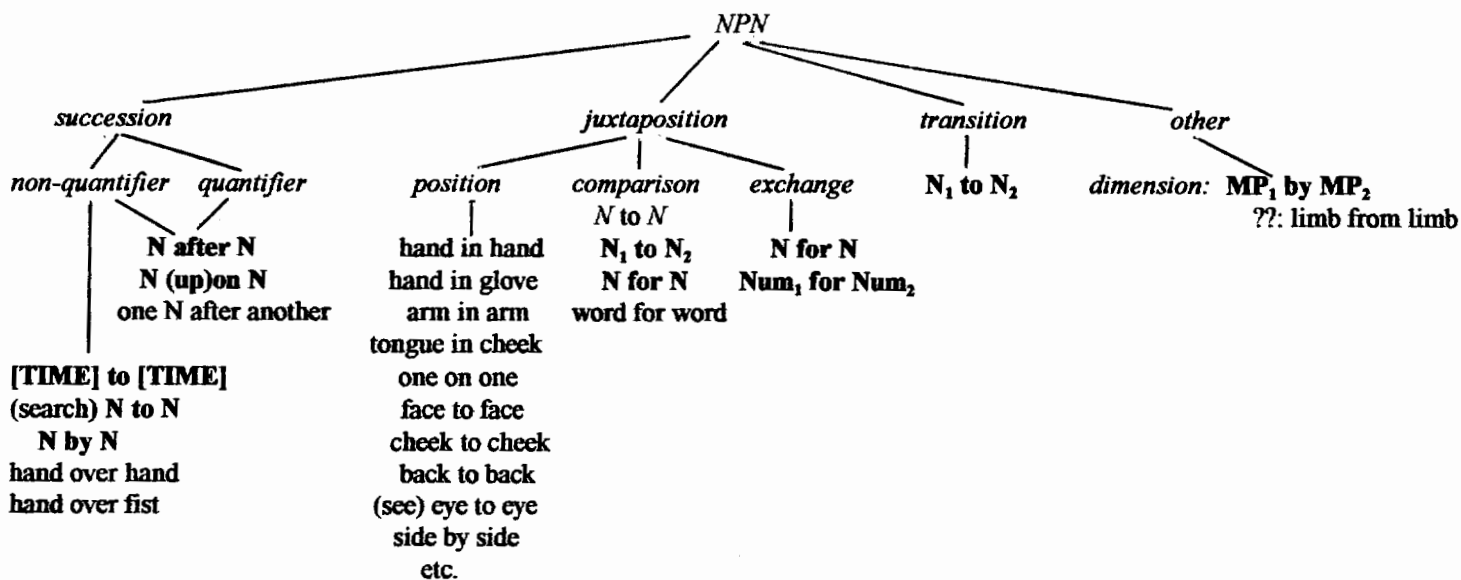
NPN

succession

non-quantifier

quantifier

N after N
N (up)on N
one N after another

[TIME] to [TIME]
(search) N to N
N by N
hand over hand
hand over fist

juxtaposition

position

hand in hand
hand in glove
arm in arm
tongue in cheek
one on one
face to face
cheek to cheek
back to back
(see) eye to eye
side by side
etc.

comparison
N to N
$N_1$ to $N_2$
N for N
word for word

exchange

N for N
$Num_1$ for $Num_2$

transition

$N_1$ to $N_2$

other

dimension: $MP_1$ by $MP_2$
??: limb from limb